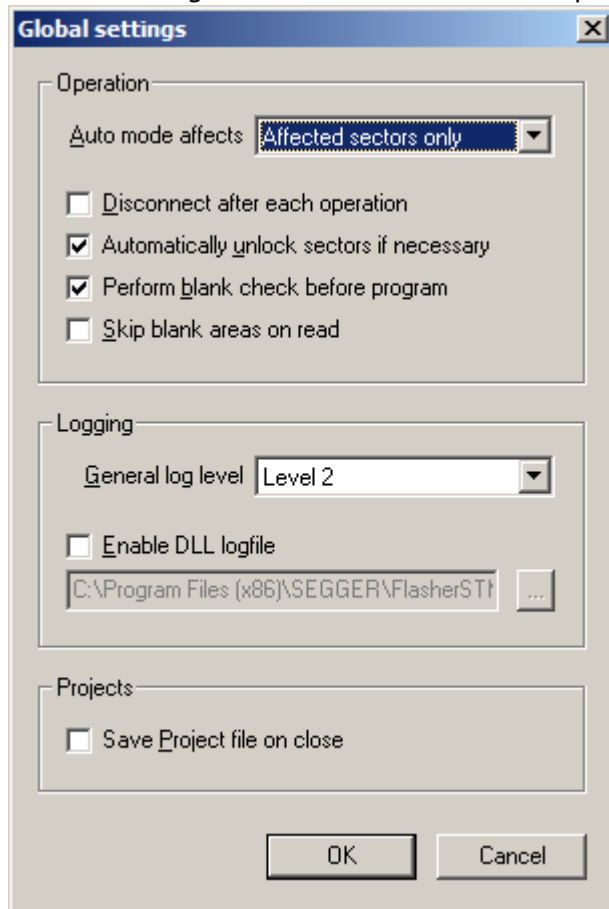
Global settings

Operation

Auto mode affects Affected sectors only

Disconnect after each operation

Automatically unlock sectors if necessary

Perform blank check before program

Skip blank areas on read

Logging

General log level Level 2

Enable DLL logfile

C:\Program Files (x86)\SEGGER\FlasherST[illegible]

...

Projects

Save Project file on close

OK

Cancel